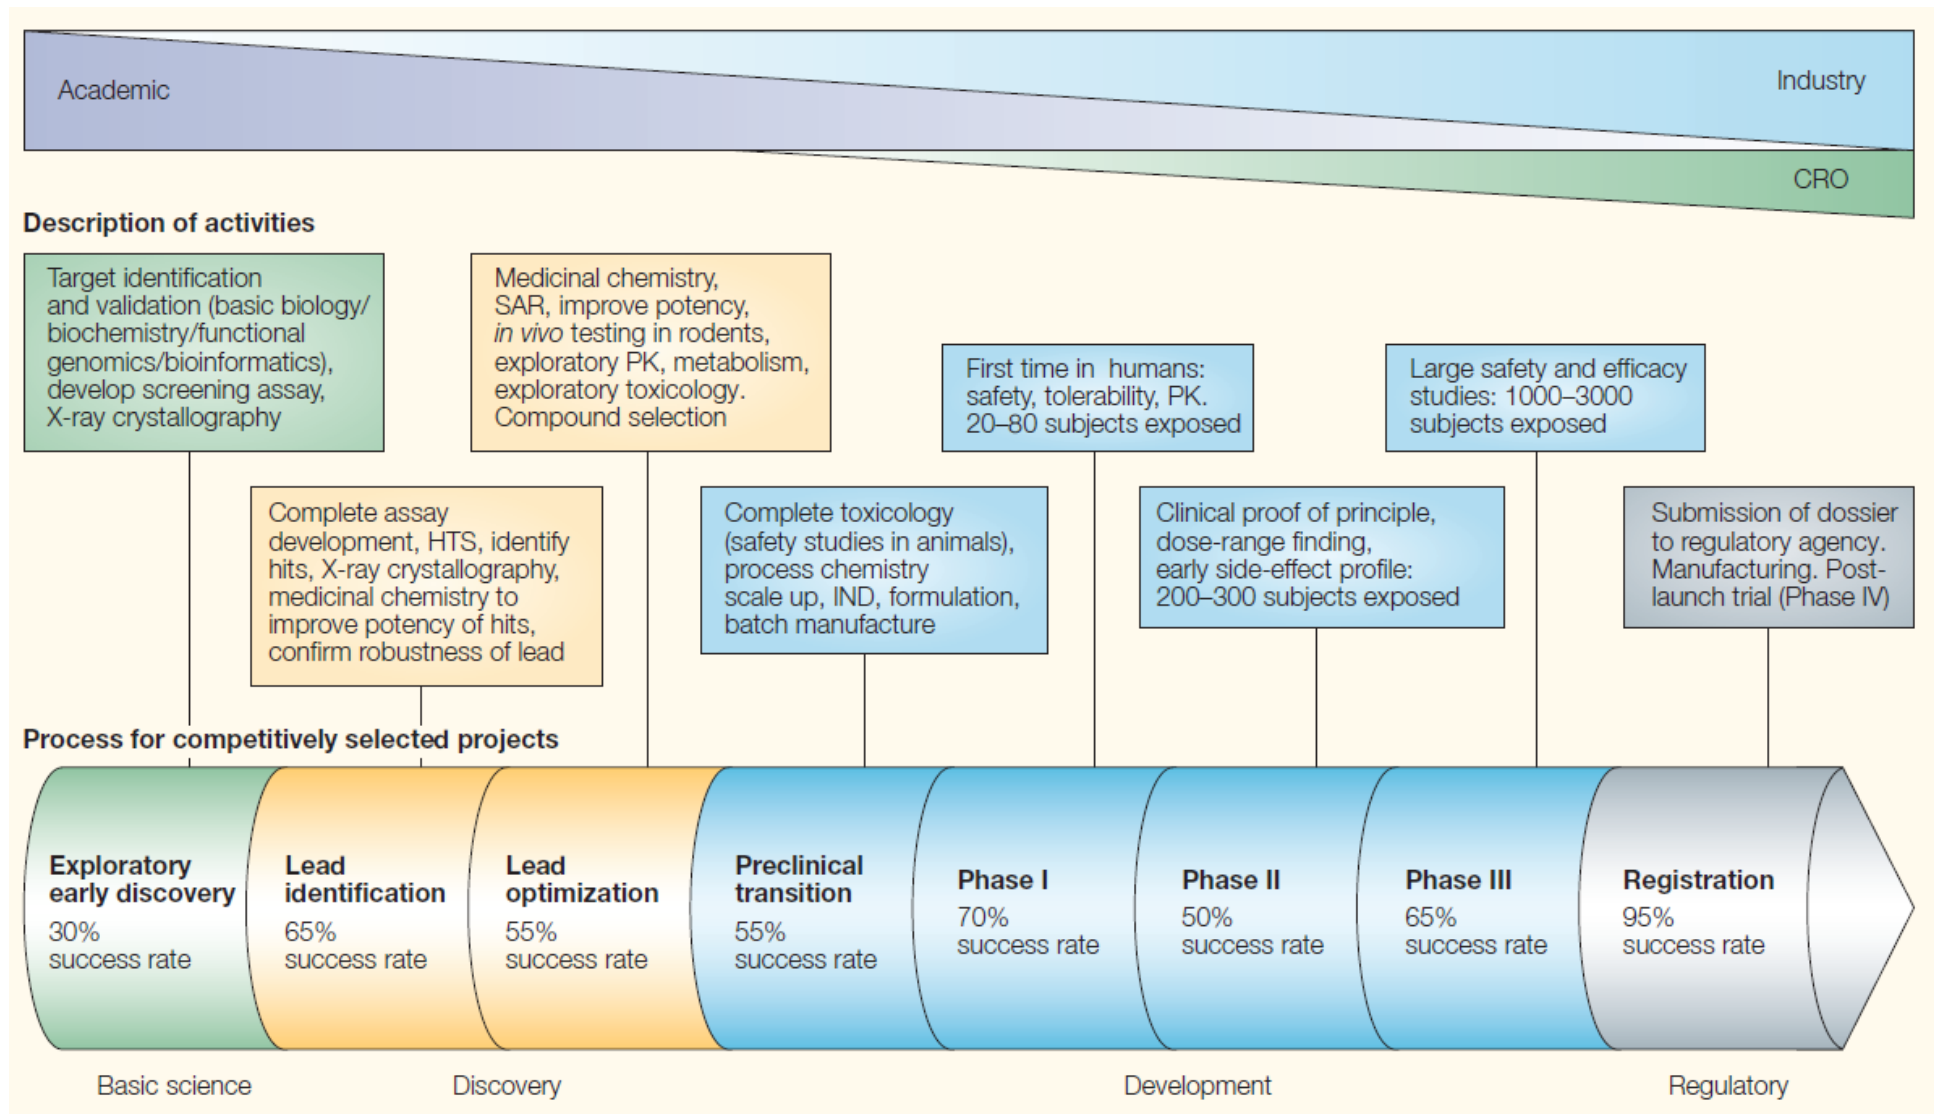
Academic

Industry

CRO

Description of activities

Target identification and validation (basic biology/ biochemistry/functional genomics/bioinformatics), develop screening assay, X-ray crystallography

Medicinal chemistry, SAR, improve potency, *in vivo* testing in rodents, exploratory PK, metabolism, exploratory toxicology. Compound selection

First time in humans: safety, tolerability, PK. 20–80 subjects exposed

Large safety and efficacy studies: 1000–3000 subjects exposed

Complete assay development, HTS, identify hits, X-ray crystallography, medicinal chemistry to improve potency of hits, confirm robustness of lead

Complete toxicology (safety studies in animals), process chemistry scale up, IND, formulation, batch manufacture

Clinical proof of principle, dose-range finding, early side-effect profile: 200–300 subjects exposed

Submission of dossier to regulatory agency. Manufacturing. Post-launch trial (Phase IV)

Process for competitively selected projects

Exploratory early discovery
30% success rate

Lead identification
65% success rate

Lead optimization
55% success rate

Preclinical transition
55% success rate

Phase I
70% success rate

Phase II
50% success rate

Phase III
65% success rate

Registration
95% success rate

Basic science

Discovery

Development

Regulatory